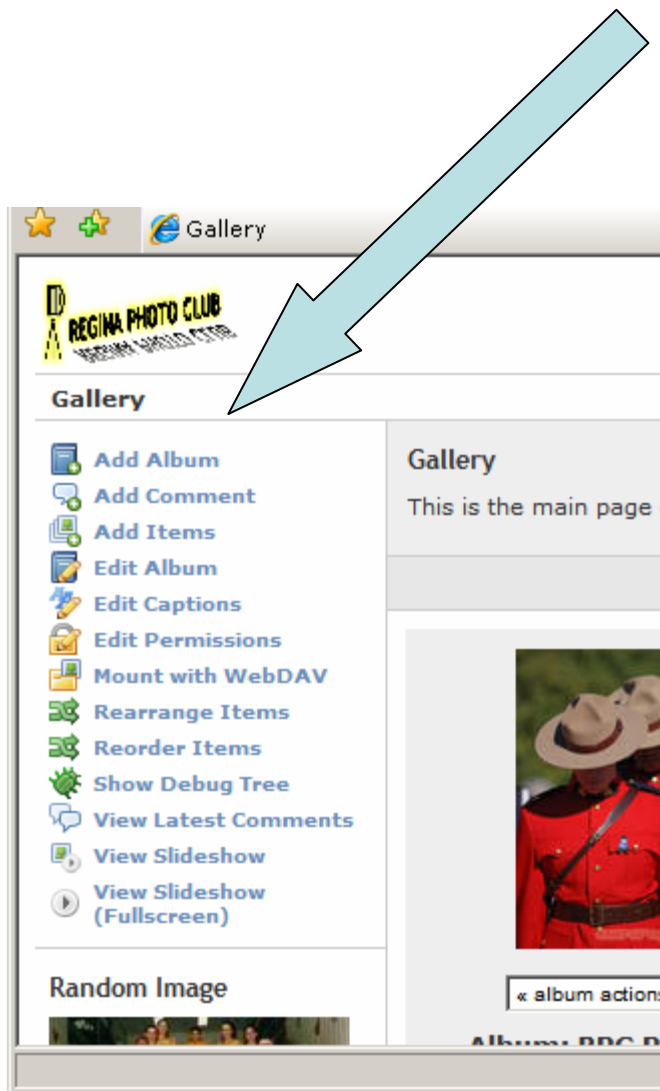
Gallery

REGINA PHOTO CLUB
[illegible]

Gallery

Add Album
Add Comment
Add Items
Edit Album
Edit Captions
Edit Permissions
Mount with WebDAV
Rearrange Items
Reorder Items
Show Debug Tree
View Latest Comments
View Slideshow
View Slideshow (Fullscreen)

Random Image

Gallery
This is the main page

« album actions

Album: RPC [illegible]